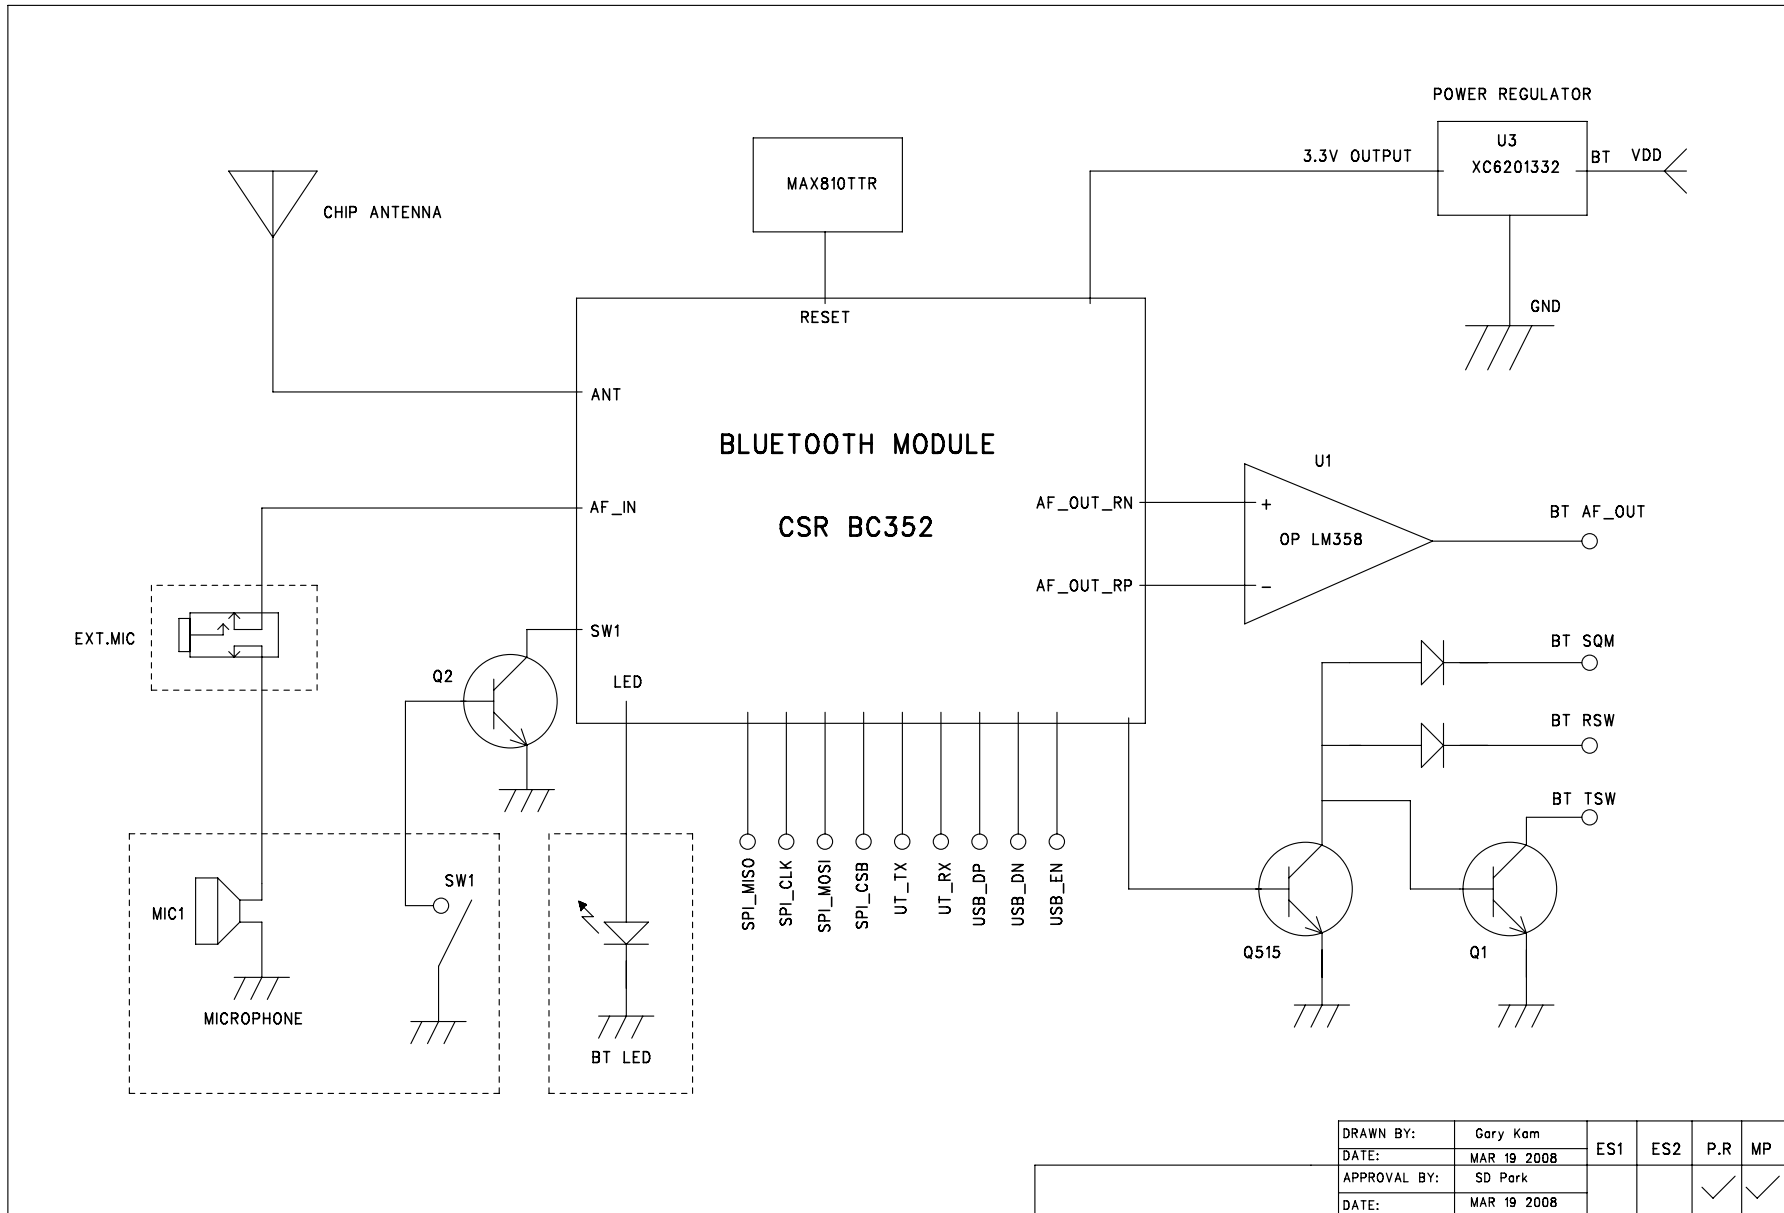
POWER REGULATOR

U3
XC6201332

3.3V OUTPUT

BT VDD

GND

MAX810TTR

CHIP ANTENNA

RESET

ANT

BLUETOOTH MODULE

CSR BC352

AF_IN

AF_OUT_RN

AF_OUT_RP

U1

+

OP LM358

−

BT AF_OUT

EXT.MIC

SW1

Q2

LED

BT SQM

BT RSW

BT TSW

SPI_MISO
SPI_CLK
SPI_MOSI
SPI_CSB
UT_TX
UT_RX
USB_DP
USB_DN
USB_EN

MIC1

SW1

MICROPHONE

BT LED

Q515

Q1

| DRAWN BY: | Gary Kam | ES1 | ES2 | P.R | MP |
|---|---|---|---|---|---|
| DATE: | MAR 19 2008 | | | | |
| APPROVAL BY: | SD Park | | | | |
| DATE: | MAR 19 2008 | | | | |